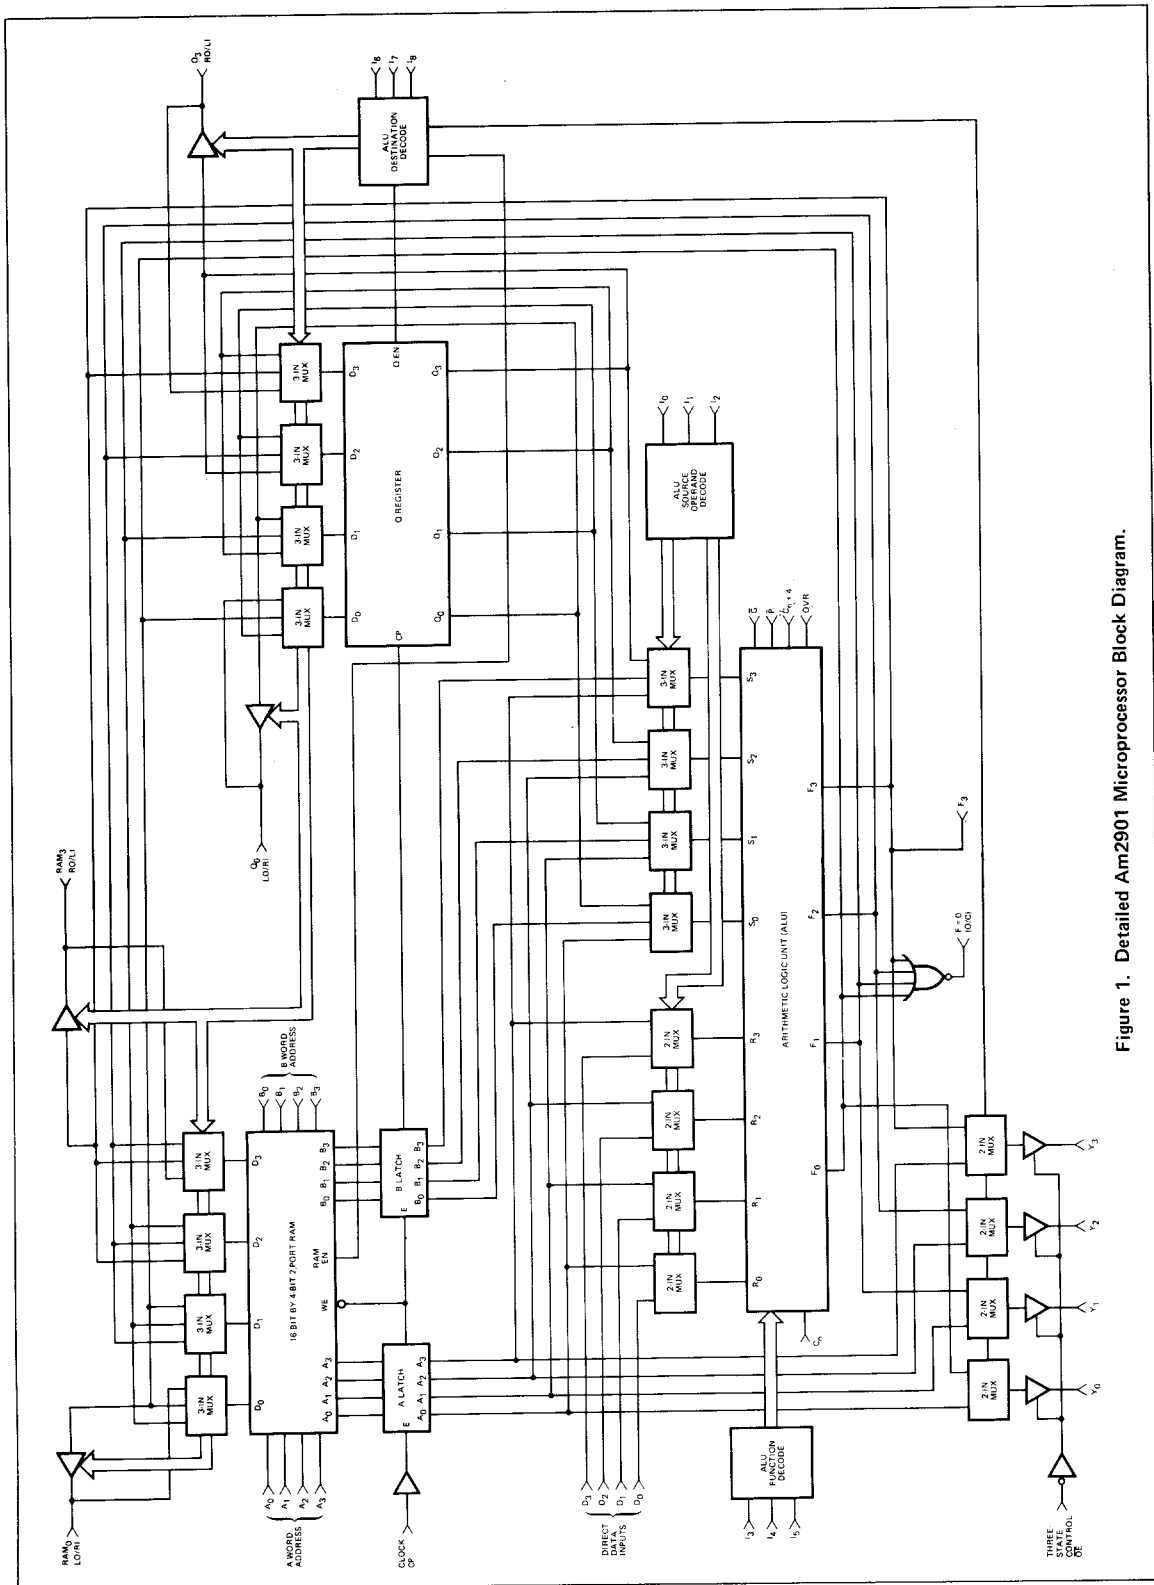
Figure 1. Detailed Am2901 Microprocessor Block Diagram.

$Q_3$
RO/LI

$I_6$ $I_7$ $I_8$

ALU DESTINATION DECODE

3-IN MUX
3-IN MUX
3-IN MUX
3-IN MUX

$D_3$ $D_2$ $D_1$ $D_0$
Q EN
Q REGISTER
$Q_3$ $Q_2$ $Q_1$ $Q_0$
CP

$Q_0$
LO/RI

$RAM_3$
RO/LI

$I_0$ $I_1$ $I_2$

ALU SOURCE OPERAND DECODE

$\bar{G}$ $\bar{P}$ $C_{n+4}$ OVR

3-IN MUX
3-IN MUX
3-IN MUX
3-IN MUX

$S_3$ $S_2$ $S_1$ $S_0$

2-IN MUX
2-IN MUX
2-IN MUX
2-IN MUX

$R_3$ $R_2$ $R_1$ $R_0$

ARITHMETIC LOGIC UNIT (ALU)

$F_3$ $F_2$ $F_1$ $F_0$

$F_3$

F = 0
(O/C)

$C_n$

B WORD ADDRESS
$B_0$ $B_1$ $B_2$ $B_3$

3-IN MUX
3-IN MUX
3-IN MUX
3-IN MUX

$D_3$ $D_2$ $D_1$ $D_0$
16 BIT BY 4 BIT 2 PORT RAM
RAM EN
WE
$A_3$ $A_2$ $A_1$ $A_0$
$B_3$ $B_2$ $B_1$ $B_0$

B LATCH
E

A LATCH
E
$A_3$ $A_2$ $A_1$ $A_0$

2-IN MUX
2-IN MUX
2-IN MUX
2-IN MUX

$Y_3$ $Y_2$ $Y_1$ $Y_0$

$RAM_0$
LO/RI

$A_0$ $A_1$ $A_2$ $A_3$
A WORD ADDRESS

CLOCK
CP

$D_3$ $D_2$ $D_1$ $D_0$
DIRECT DATA INPUTS

ALU FUNCTION DECODE

$I_3$ $I_4$ $I_5$

THREE STATE CONTROL
$\overline{OE}$